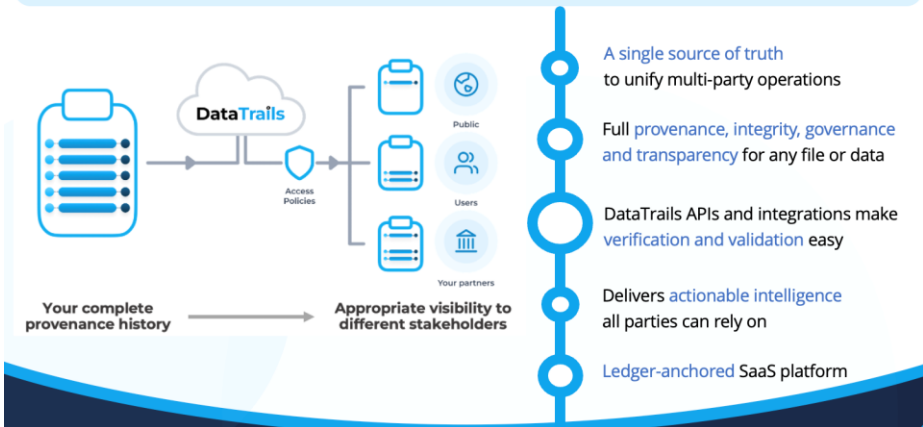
DataTrails

Access Policies

Public

Users

Your partners

Your complete provenance history

Appropriate visibility to different stakeholders

A single source of truth to unify multi-party operations

Full provenance, integrity, governance and transparency for any file or data

DataTrails APIs and integrations make verification and validation easy

Delivers actionable intelligence all parties can rely on

Ledger-anchored SaaS platform